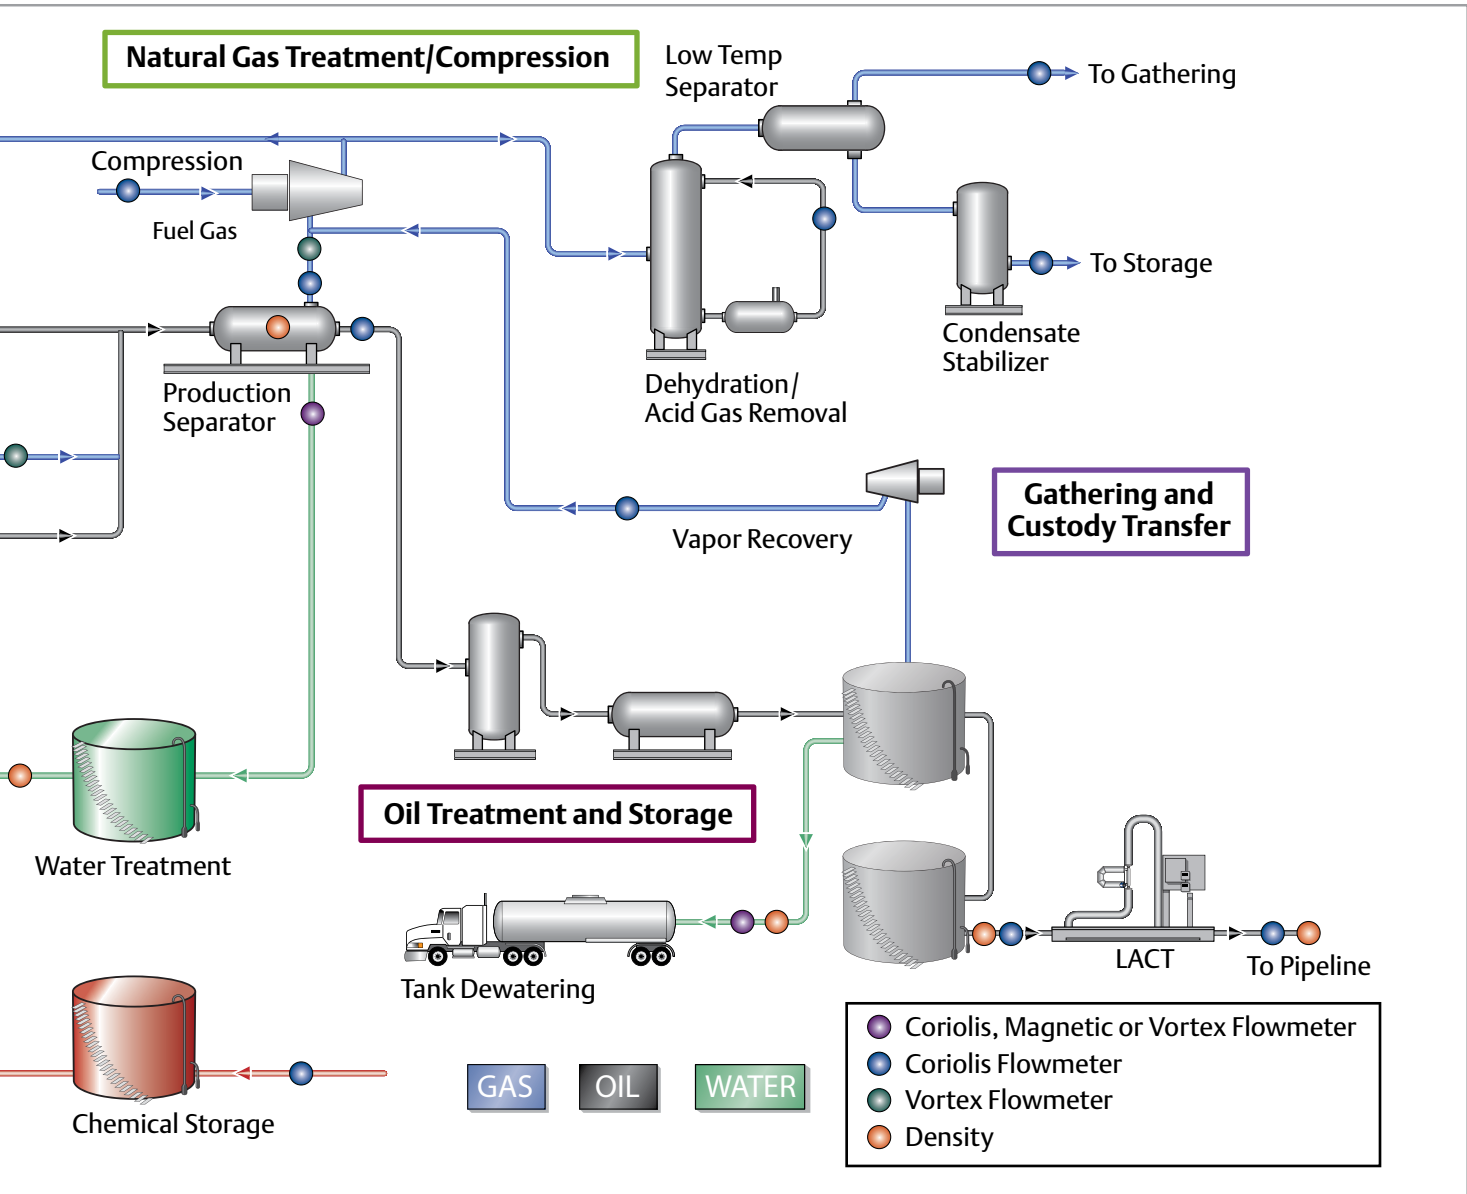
Natural Gas Treatment/Compression

Low Temp Separator

To Gathering

Compression

Fuel Gas

To Storage

Condensate Stabilizer

Production Separator

Dehydration/ Acid Gas Removal

Gathering and Custody Transfer

Vapor Recovery

Water Treatment

Oil Treatment and Storage

LACT

To Pipeline

Tank Dewatering

Chemical Storage

GAS

OIL

WATER

Coriolis, Magnetic or Vortex Flowmeter
Coriolis Flowmeter
Vortex Flowmeter
Density